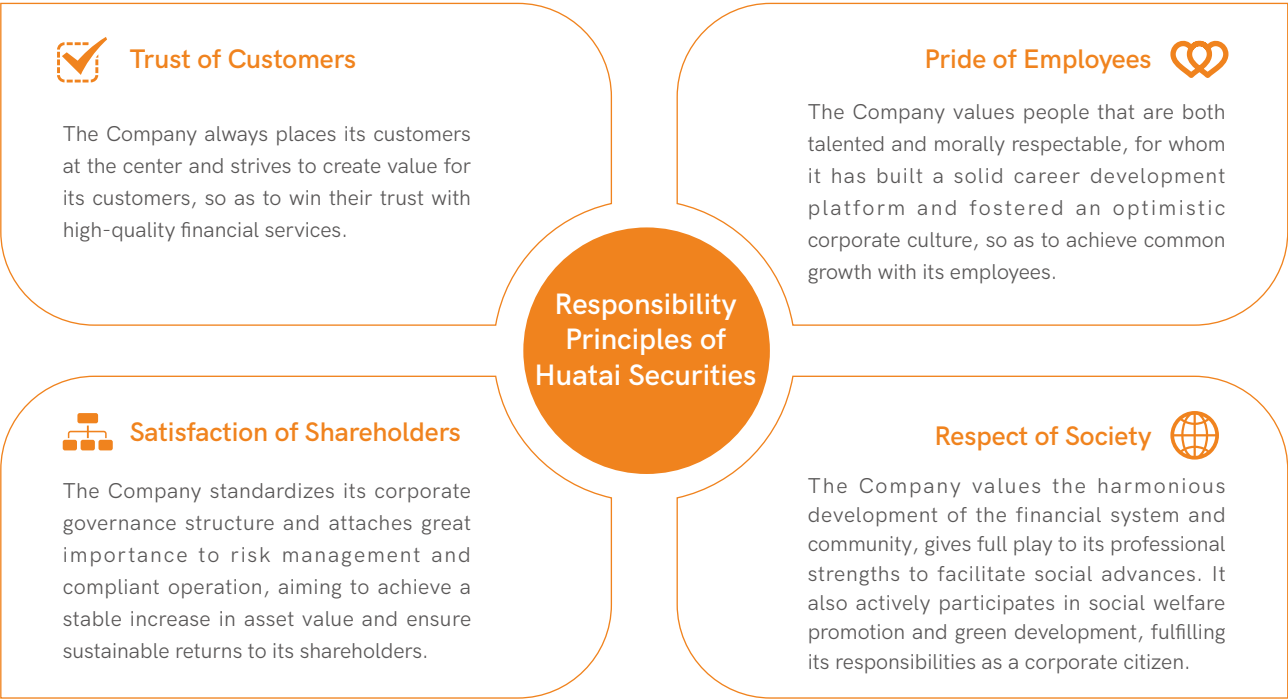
Trust of Customers

The Company always places its customers at the center and strives to create value for its customers, so as to win their trust with high-quality financial services.

Pride of Employees

The Company values people that are both talented and morally respectable, for whom it has built a solid career development platform and fostered an optimistic corporate culture, so as to achieve common growth with its employees.

Responsibility Principles of Huatai Securities

Satisfaction of Shareholders

The Company standardizes its corporate governance structure and attaches great importance to risk management and compliant operation, aiming to achieve a stable increase in asset value and ensure sustainable returns to its shareholders.

Respect of Society

The Company values the harmonious development of the financial system and community, gives full play to its professional strengths to facilitate social advances. It also actively participates in social welfare promotion and green development, fulfilling its responsibilities as a corporate citizen.